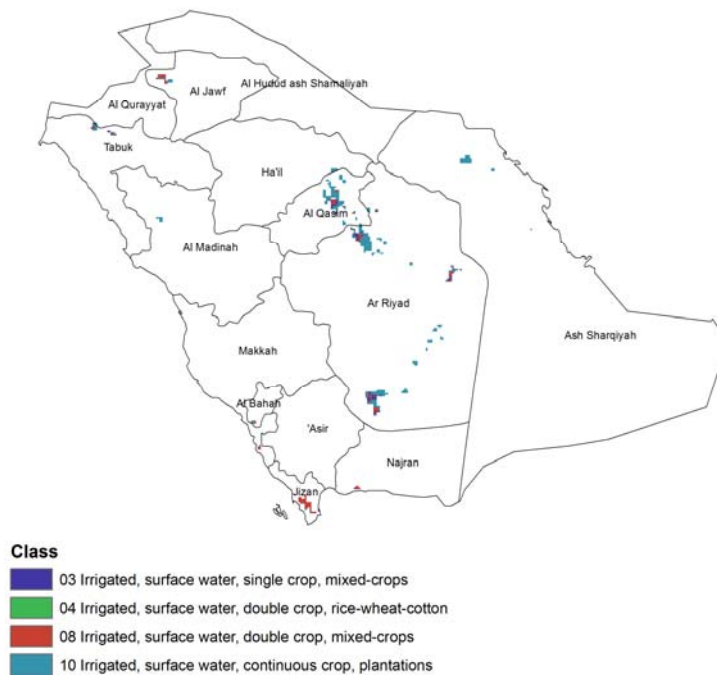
Al Qurayyat
Al Jawf
Al Hudud ash Shamaliyah
Tabuk
Ha'il
Al Qasim
Al Madinah
Ar Riyad
Ash Sharqiyah
Makkah
Al Bahah
'Asir
Najran
Jizan

Class
03 Irrigated, surface water, single crop, mixed-crops
04 Irrigated, surface water, double crop, rice-wheat-cotton
08 Irrigated, surface water, double crop, mixed-crops
10 Irrigated, surface water, continuous crop, plantations